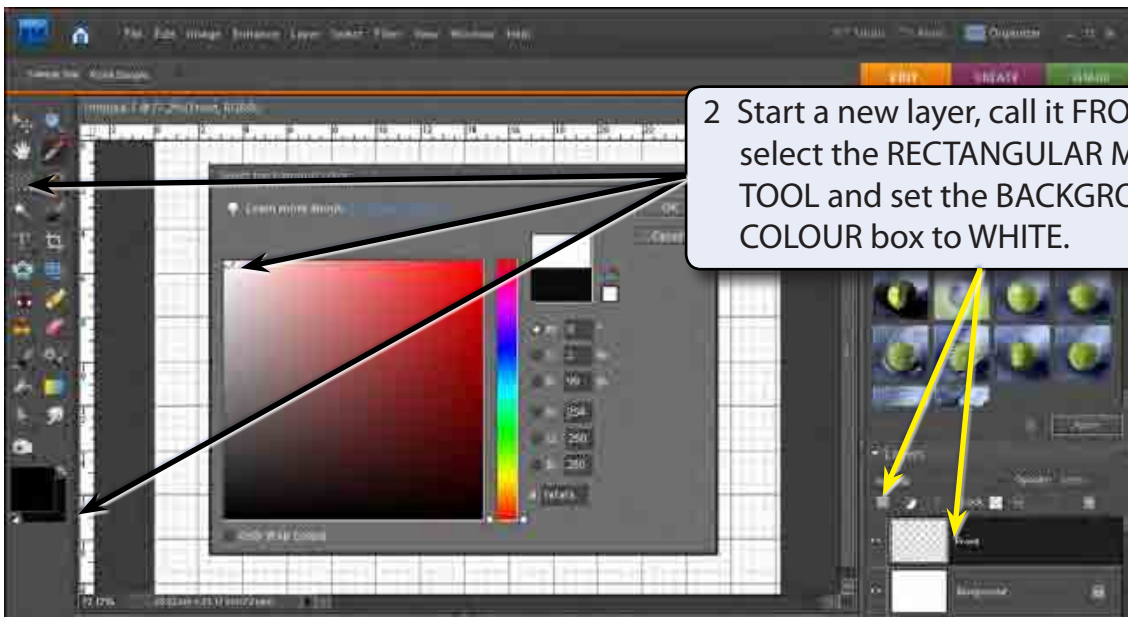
File Edit Image Enhance Layer Select Filter View Window Help

Organizer

EDIT CREATE SHARE

2 Start a new layer, call it FRO select the RECTANGULAR M TOOL and set the BACKGRO COLOUR box to WHITE.

Learn more about:

OK

Cancel

254

250

250

Only Web Colors

Front

Background

72.12%